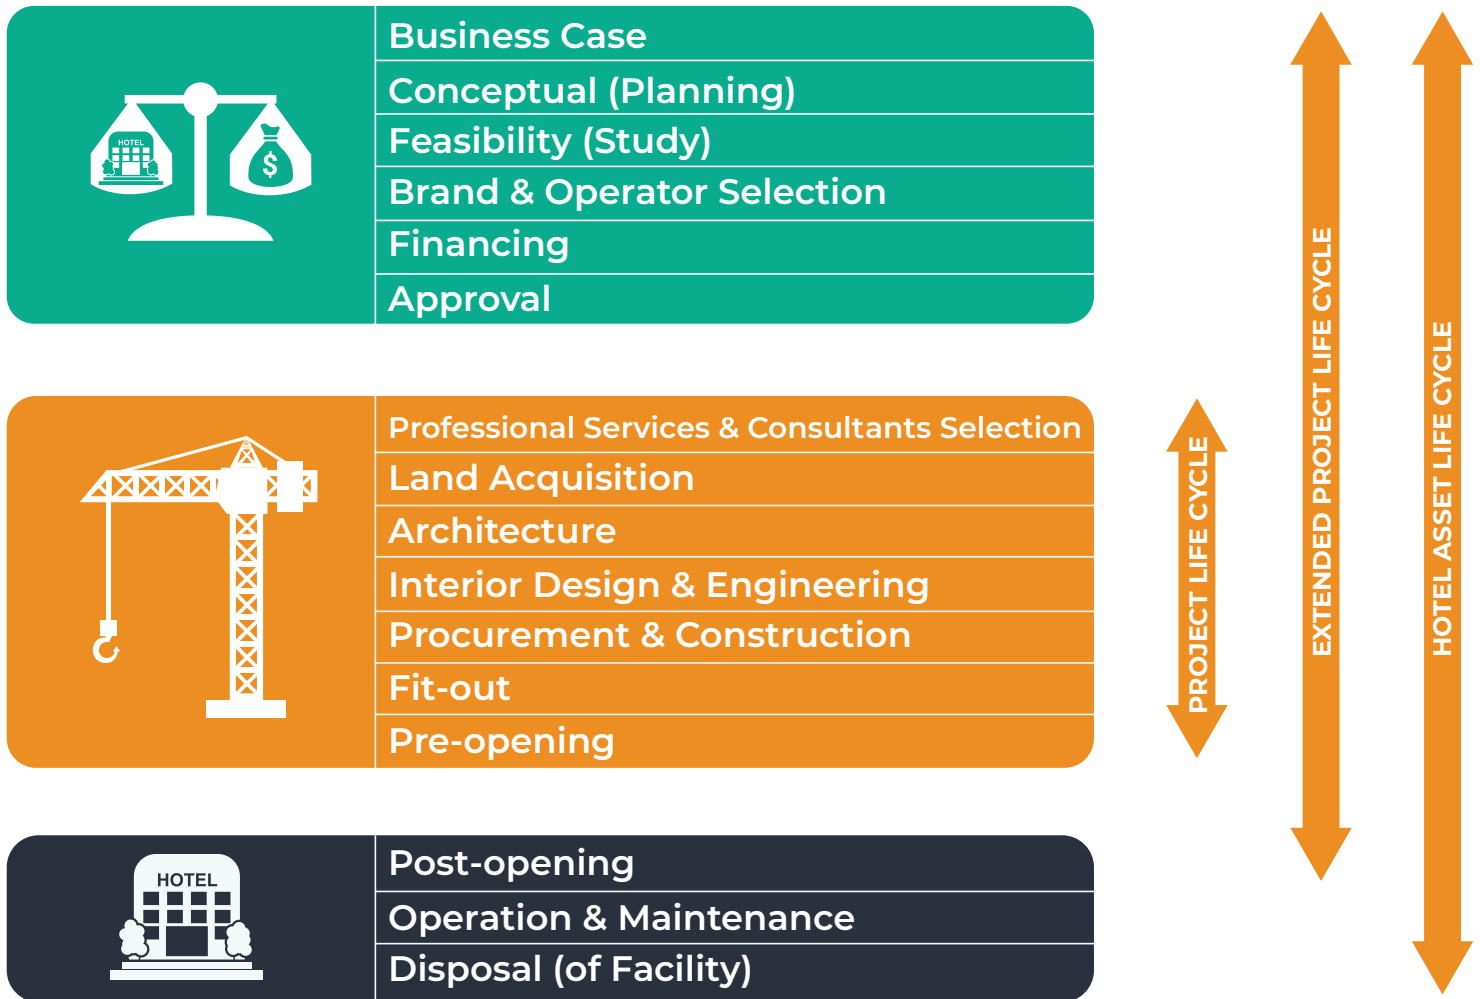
HOTEL

Business Case
Conceptual (Planning)
Feasibility (Study)
Brand & Operator Selection
Financing
Approval

Professional Services & Consultants Selection
Land Acquisition
Architecture
Interior Design & Engineering
Procurement & Construction
Fit-out
Pre-opening

HOTEL

Post-opening
Operation & Maintenance
Disposal (of Facility)

PROJECT LIFE CYCLE

EXTENDED PROJECT LIFE CYCLE

HOTEL ASSET LIFE CYCLE